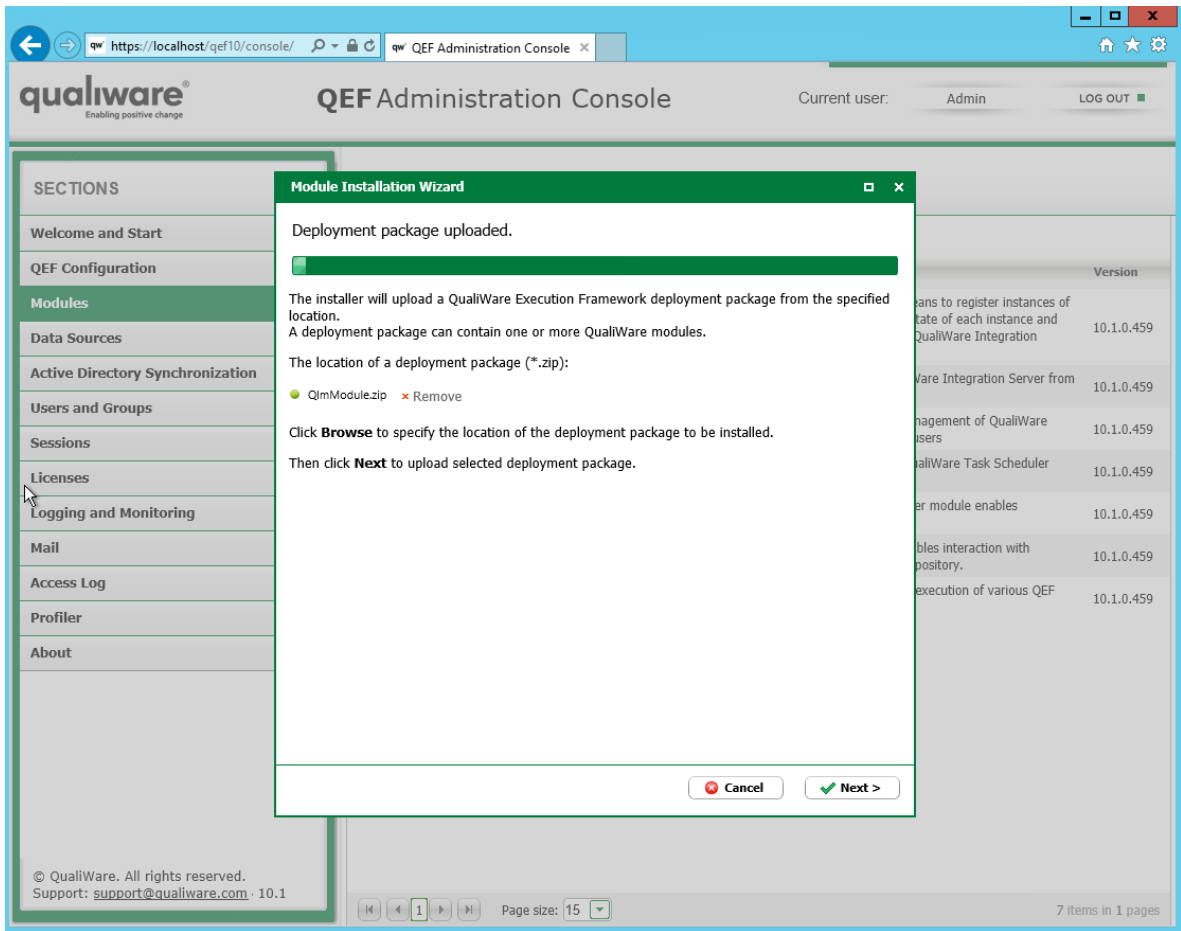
https://localhost/qef10/console/

QEF Administration Console

qualiware®
Enabling positive change

QEF Administration Console

Current user: Admin

LOG OUT

SECTIONS

Welcome and Start
QEF Configuration
Modules
Data Sources
Active Directory Synchronization
Users and Groups
Sessions
Licenses
Logging and Monitoring
Mail
Access Log
Profiler
About

© QualiWare. All rights reserved.
Support: support@qualiware.com · 10.1

Version

eans to register instances of tate of each instance and QualiWare Integration 10.1.0.459
Ware Integration Server from 10.1.0.459
nagement of QualiWare users 10.1.0.459
aliWare Task Scheduler 10.1.0.459
er module enables 10.1.0.459
bles interaction with pository. 10.1.0.459
execution of various QEF 10.1.0.459

1

Page size: 15

7 items in 1 pages

Module Installation Wizard

Deployment package uploaded.

The installer will upload a QualiWare Execution Framework deployment package from the specified location.
A deployment package can contain one or more QualiWare modules.

The location of a deployment package (*.zip):

QlmModule.zip × Remove

Click **Browse** to specify the location of the deployment package to be installed.

Then click **Next** to upload selected deployment package.

Cancel

Next >